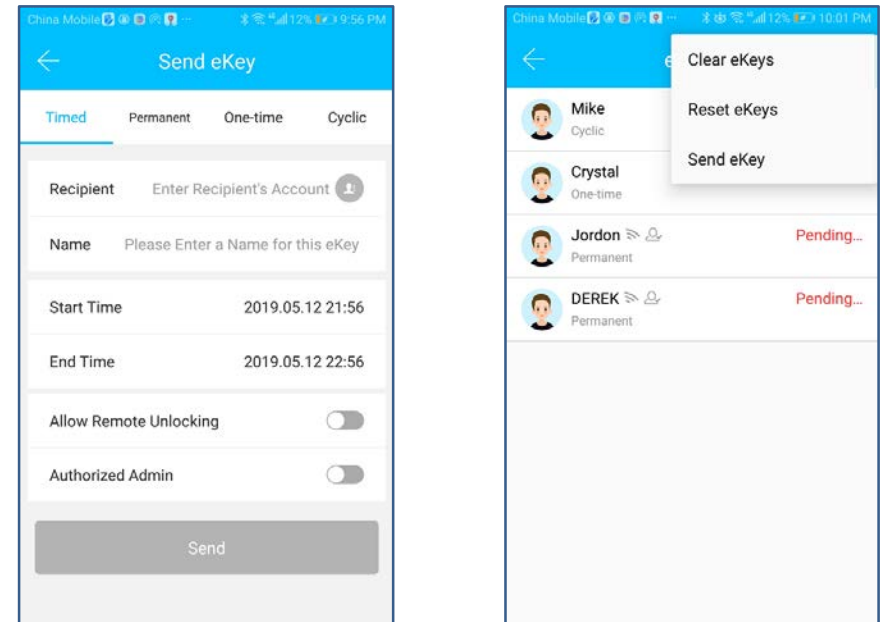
China Mobile 12% 9:56 PM

Send eKey

Timed Permanent One-time Cyclic

Recipient Enter Recipient's Account

Name Please Enter a Name for this eKey

Start Time 2019.05.12 21:56

End Time 2019.05.12 22:56

Allow Remote Unlocking

Authorized Admin

Send

China Mobile 12% 10:01 PM

Clear eKeys

Reset eKeys

Send eKey

Mike
Cyclic

Crystal
One-time

Jordon
Permanent
Pending...

DEREK
Permanent
Pending...